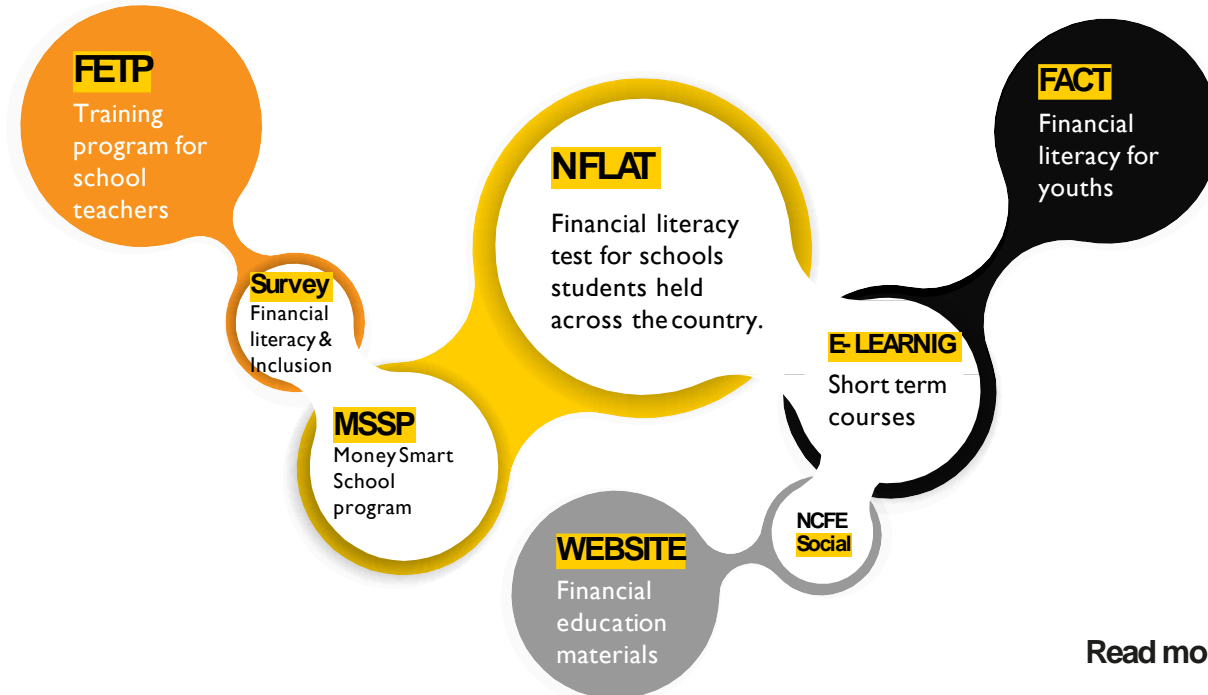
FETP
Training program for school teachers

Survey
Financial literacy & Inclusion

MSSP
Money Smart School program

NFLAT
Financial literacy test for schools students held across the country.

FACT
Financial literacy for youths

E- LEARNIG
Short term courses

NCFE
Social

WEBSITE
Financial education materials

Read mo